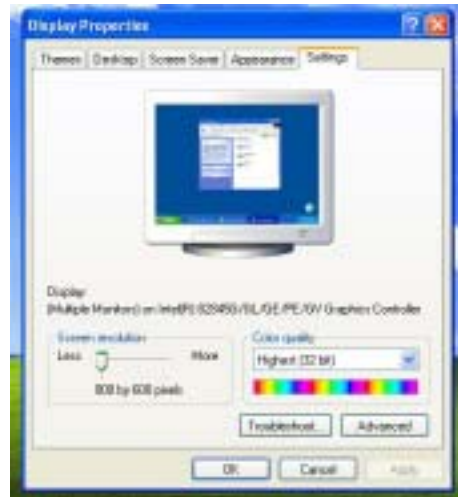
Display Properties

Themes | Desktop | Screen Saver | Appearance | Settings

Display:
(Multiple Monitors) on Intel(R) 82845G/GL/GE/PE/GV Graphics Controller

Screen resolution
Less
More
800 by 600 pixels

Color quality
Highest (32 bit)

Troubleshoot...
Advanced

OK
Cancel
Apply